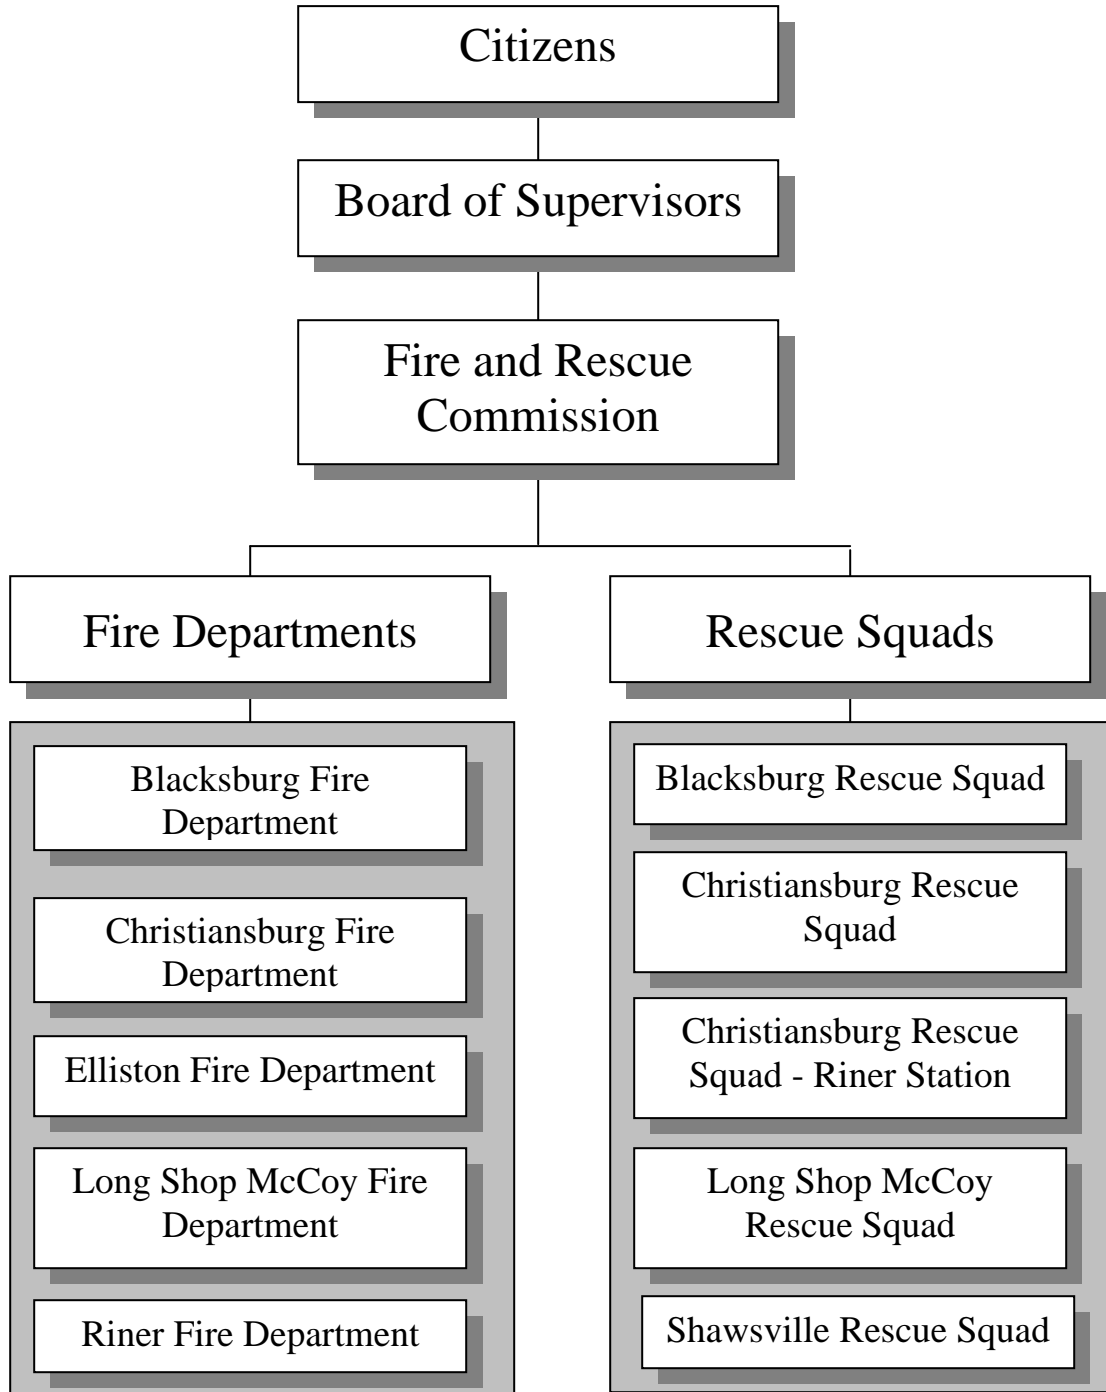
Citizens

Board of Supervisors

Fire and Rescue Commission

Fire Departments

Blacksburg Fire Department

Christiansburg Fire Department

Elliston Fire Department

Long Shop McCoy Fire Department

Riner Fire Department

Rescue Squads

Blacksburg Rescue Squad

Christiansburg Rescue Squad

Christiansburg Rescue Squad - Riner Station

Long Shop McCoy Rescue Squad

Shawsville Rescue Squad